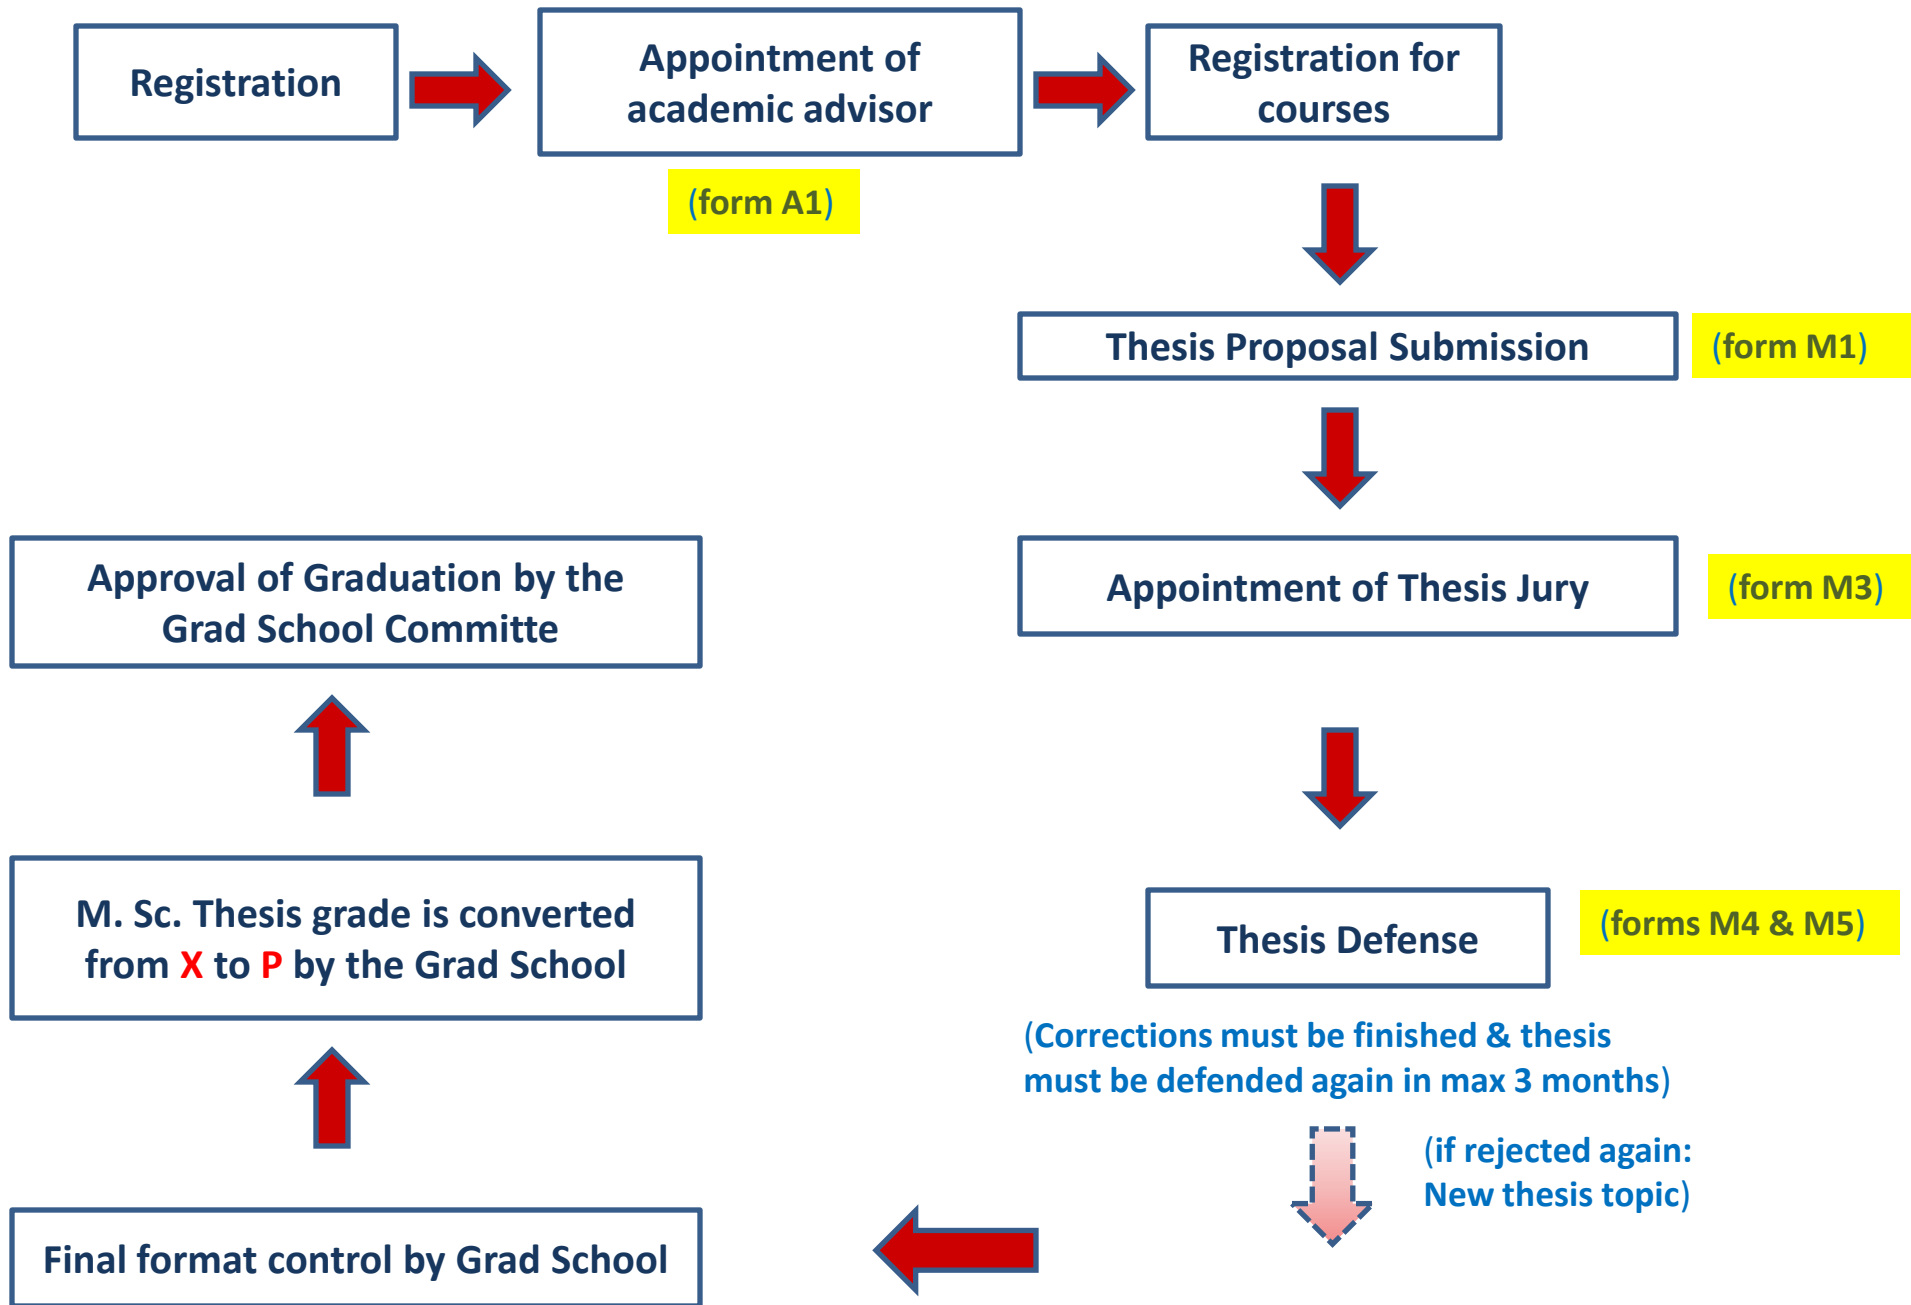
Registration

Appointment of academic advisor

(form A1)

Registration for courses

Thesis Proposal Submission

(form M1)

Appointment of Thesis Jury

(form M3)

Thesis Defense

(forms M4 & M5)

(Corrections must be finished & thesis must be defended again in max 3 months)

(if rejected again: New thesis topic)

Final format control by Grad School

M. Sc. Thesis grade is converted from X to P by the Grad School

Approval of Graduation by the Grad School Committe